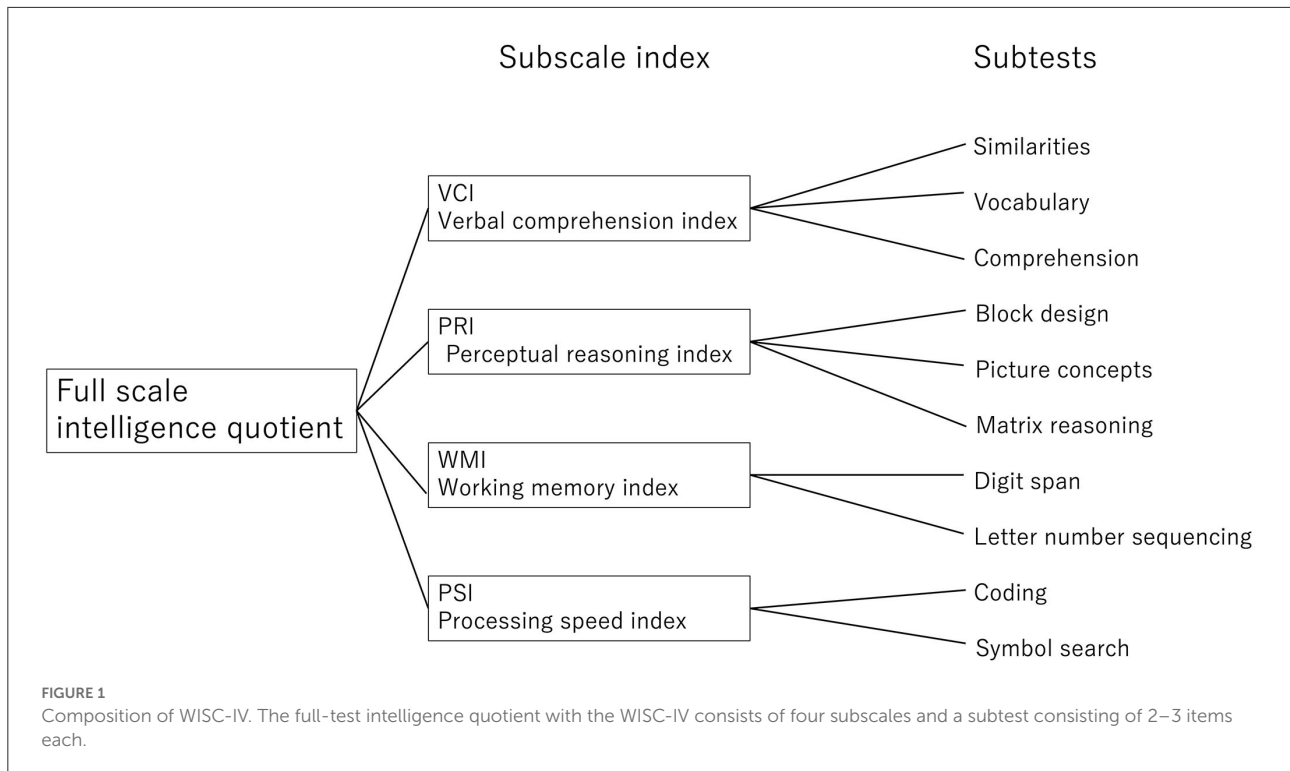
Subscale index

Subtests

Full scale intelligence quotient

VCI
Verbal comprehension index

Similarities

Vocabulary

Comprehension

PRI
Perceptual reasoning index

Block design

Picture concepts

Matrix reasoning

WMI
Working memory index

Digit span

Letter number sequencing

PSI
Processing speed index

Coding

Symbol search

FIGURE 1
Composition of WISC-IV. The full-test intelligence quotient with the WISC-IV consists of four subscales and a subtest consisting of 2–3 items each.